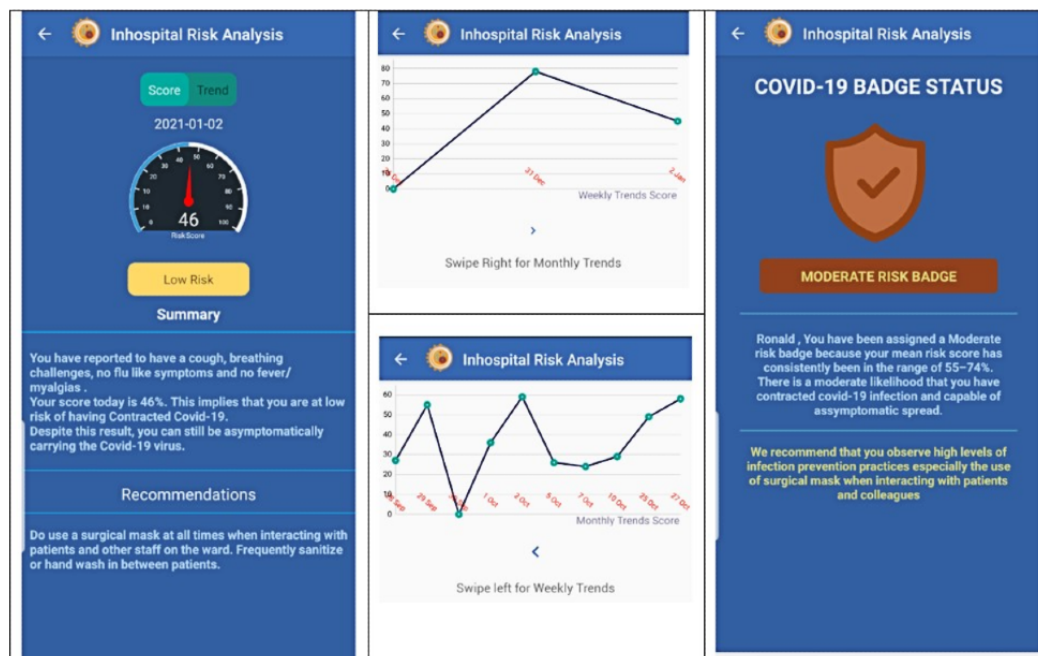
Inhospital Risk Analysis

Score Trend

2021-01-02

0 10 20 30 40 50 60 70 80 90 100

46

RiskScore

Low Risk

Summary

You have reported to have a cough, breathing challenges, no flu like symptoms and no fever/ myalgias .
Your score today is 46%. This implies that you are at low risk of having Contracted Covid-19.
Despite this result, you can still be asymptomatically carrying the Covid-19 virus.

Recommendations

Do use a surgical mask at all times when interacting with patients and other staff on the ward. Frequently sanitize or hand wash in between patients.

Inhospital Risk Analysis

80 70 60 50 40 30 20 10 0

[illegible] 31 Dec 2 Jan

Weekly Trends Score

Swipe Right for Monthly Trends

Inhospital Risk Analysis

60 50 40 30 20 10 0

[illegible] 29 Sep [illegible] 1 Oct 2 Oct 6 Oct 7 Oct 10 Oct 25 Oct 27 Oct

Monthly Trends Score

Swipe left for Weekly Trends

Inhospital Risk Analysis

COVID-19 BADGE STATUS

MODERATE RISK BADGE

Ronald , You have been assigned a Moderate risk badge because your mean risk score has consistently been in the range of 55–74%. There is a moderate likelihood that you have contracted covid-19 infection and capable of assymptomatic spread.

We recommend that you observe high levels of infection prevention practices especially the use of surgical mask when interacting with patients and colleagues